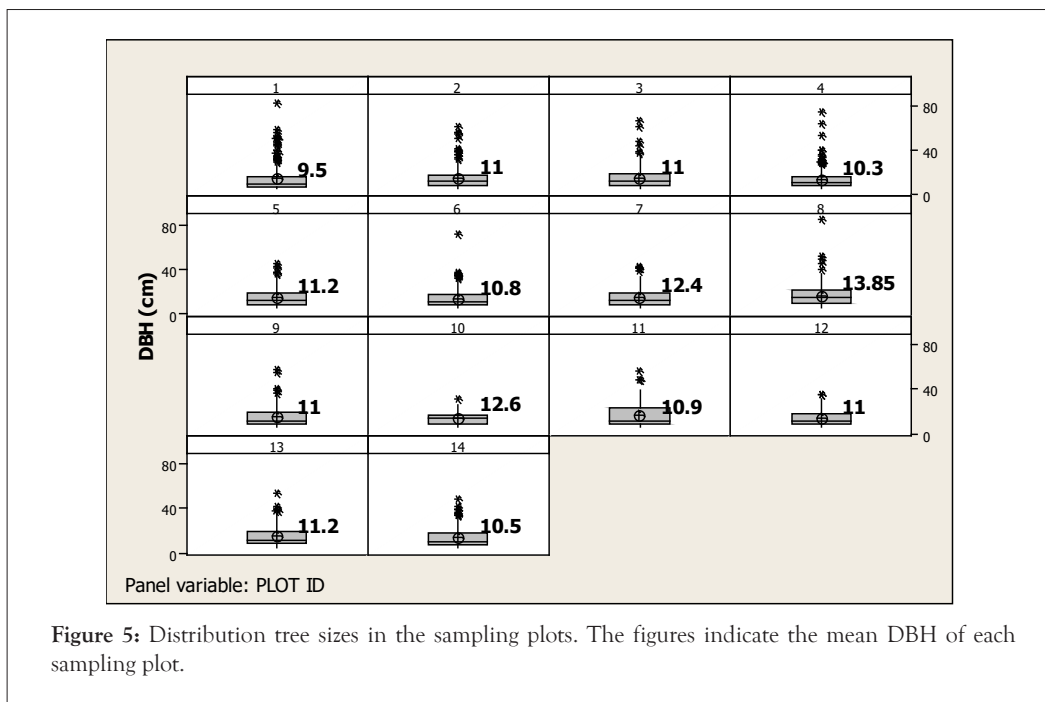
1
2
3
4
9.5
11
11
10.3
80
40
0
5
6
7
8
80
40
0
11.2
10.8
12.4
13.85
DBH (cm)
9
10
11
12
80
40
0
11
12.6
10.9
11
13
14
80
40
0
11.2
10.5
Panel variable: PLOT ID

**Figure 5:** Distribution tree sizes in the sampling plots. The figures indicate the mean DBH of each sampling plot.